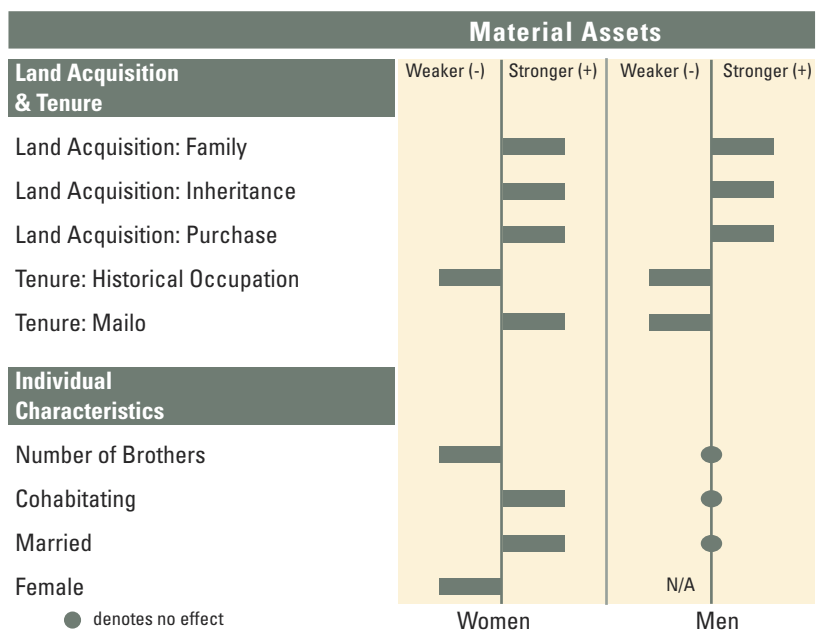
Material Assets

| | Weaker (-) | Stronger (+) | Weaker (-) | Stronger (+) |
|---|---|---|---|---|
| **Land Acquisition & Tenure** | | | | |
| Land Acquisition: Family | | | | |
| Land Acquisition: Inheritance | | | | |
| Land Acquisition: Purchase | | | | |
| Tenure: Historical Occupation | | | | |
| Tenure: Mailo | | | | |
| **Individual Characteristics** | | | | |
| Number of Brothers | | | | |
| Cohabitating | | | | |
| Married | | | | |
| Female | | | N/A | |
| | Women | | Men | |

denotes no effect